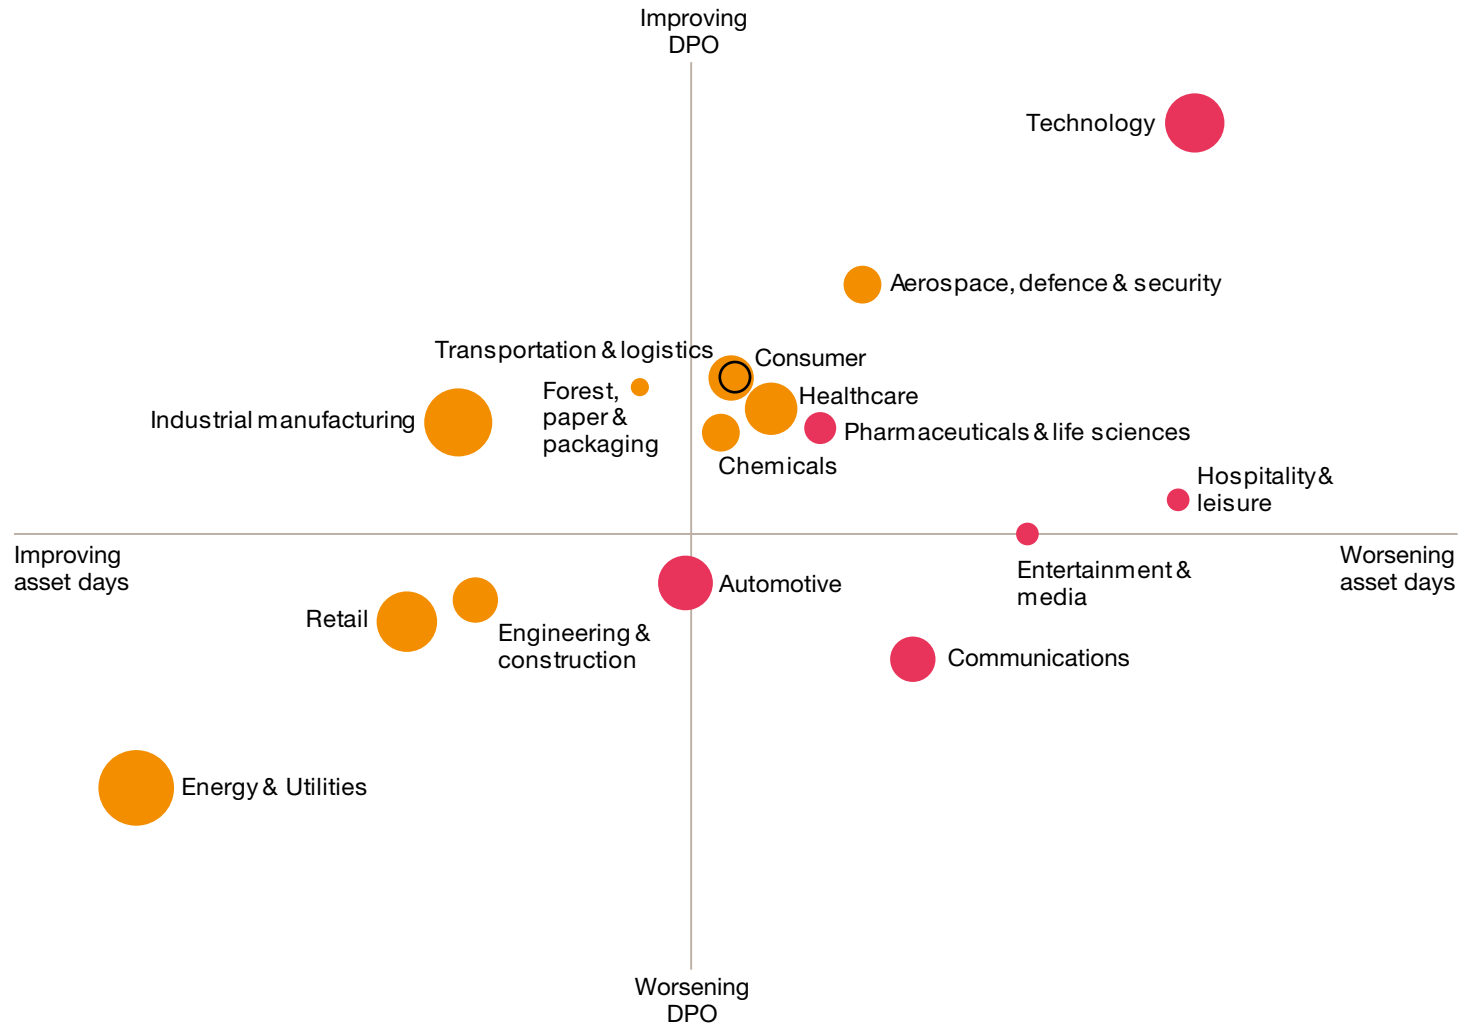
Improving DPO

Technology

Aerospace, defence & security

Transportation & logistics

Consumer

Forest, paper & packaging

Healthcare

Industrial manufacturing

Pharmaceuticals & life sciences

Chemicals

Hospitality & leisure

Improving asset days

Worsening asset days

Entertainment & media

Automotive

Retail

Engineering & construction

Communications

Energy & Utilities

Worsening DPO